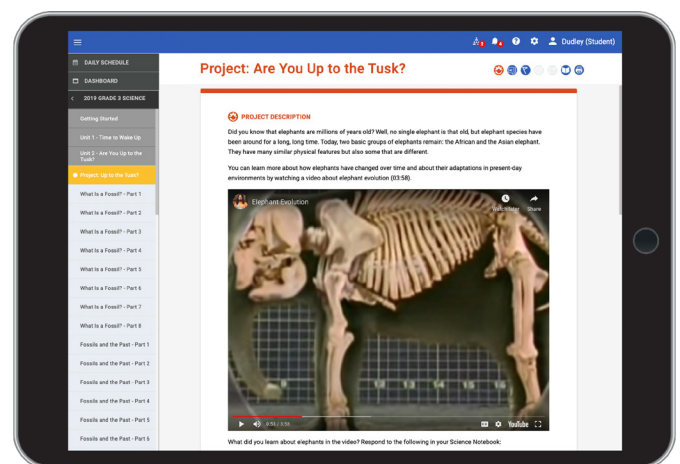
Dudley (Student)

DAILY SCHEDULE

DASHBOARD

2019 GRADE 3 SCIENCE

Getting Started

Unit 1 - Time to Wake Up

Unit 2 - Are You Up to the Tusk?

Project: Up to the Tusk?

What Is a Fossil? - Part 1

What Is a Fossil? - Part 2

What Is a Fossil? - Part 3

What Is a Fossil? - Part 4

What Is a Fossil? - Part 5

What Is a Fossil? - Part 6

What Is a Fossil? - Part 7

What Is a Fossil? - Part 8

Fossils and the Past - Part 1

Fossils and the Past - Part 2

Fossils and the Past - Part 3

Fossils and the Past - Part 4

Fossils and the Past - Part 5

Fossils and the Past - Part 6

Project: Are You Up to the Tusk?

PROJECT DESCRIPTION

Did you know that elephants are millions of years old? Well, no single elephant is that old, but elephant species have been around for a long, long time. Today, two basic groups of elephants remain: the African and the Asian elephant. They have many similar physical features but also some that are different.

You can learn more about how elephants have changed over time and about their adaptations in present-day environments by watching a video about elephant evolution (03:58).

Elephant Evolution

Watch later

Share

12 13 14 15

0:51 / 3:58

YouTube

What did you learn about elephants in the video? Respond to the following in your Science Notebook: